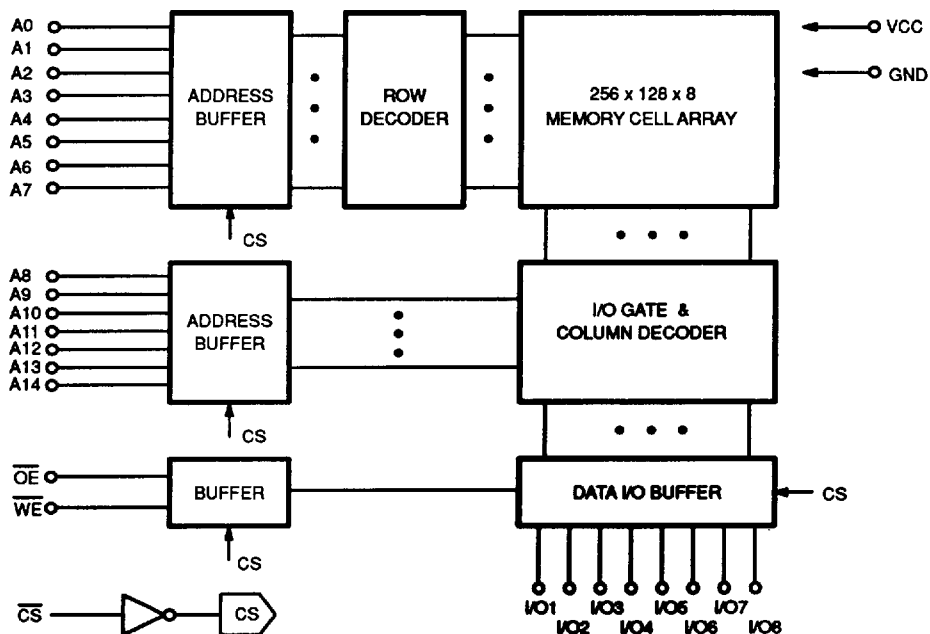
A0
A1
A2
A3
A4
A5
A6
A7

ADDRESS BUFFER

ROW DECODER

256 x 128 x 8 MEMORY CELL ARRAY

VCC
GND

CS

A8
A9
A10
A11
A12
A13
A14

ADDRESS BUFFER

I/O GATE & COLUMN DECODER

CS

$\overline{OE}$
$\overline{WE}$

BUFFER

DATA I/O BUFFER

CS

CS

$\overline{CS}$

CS

I/O1
I/O2
I/O3
I/O4
I/O5
I/O6
I/O7
I/O8